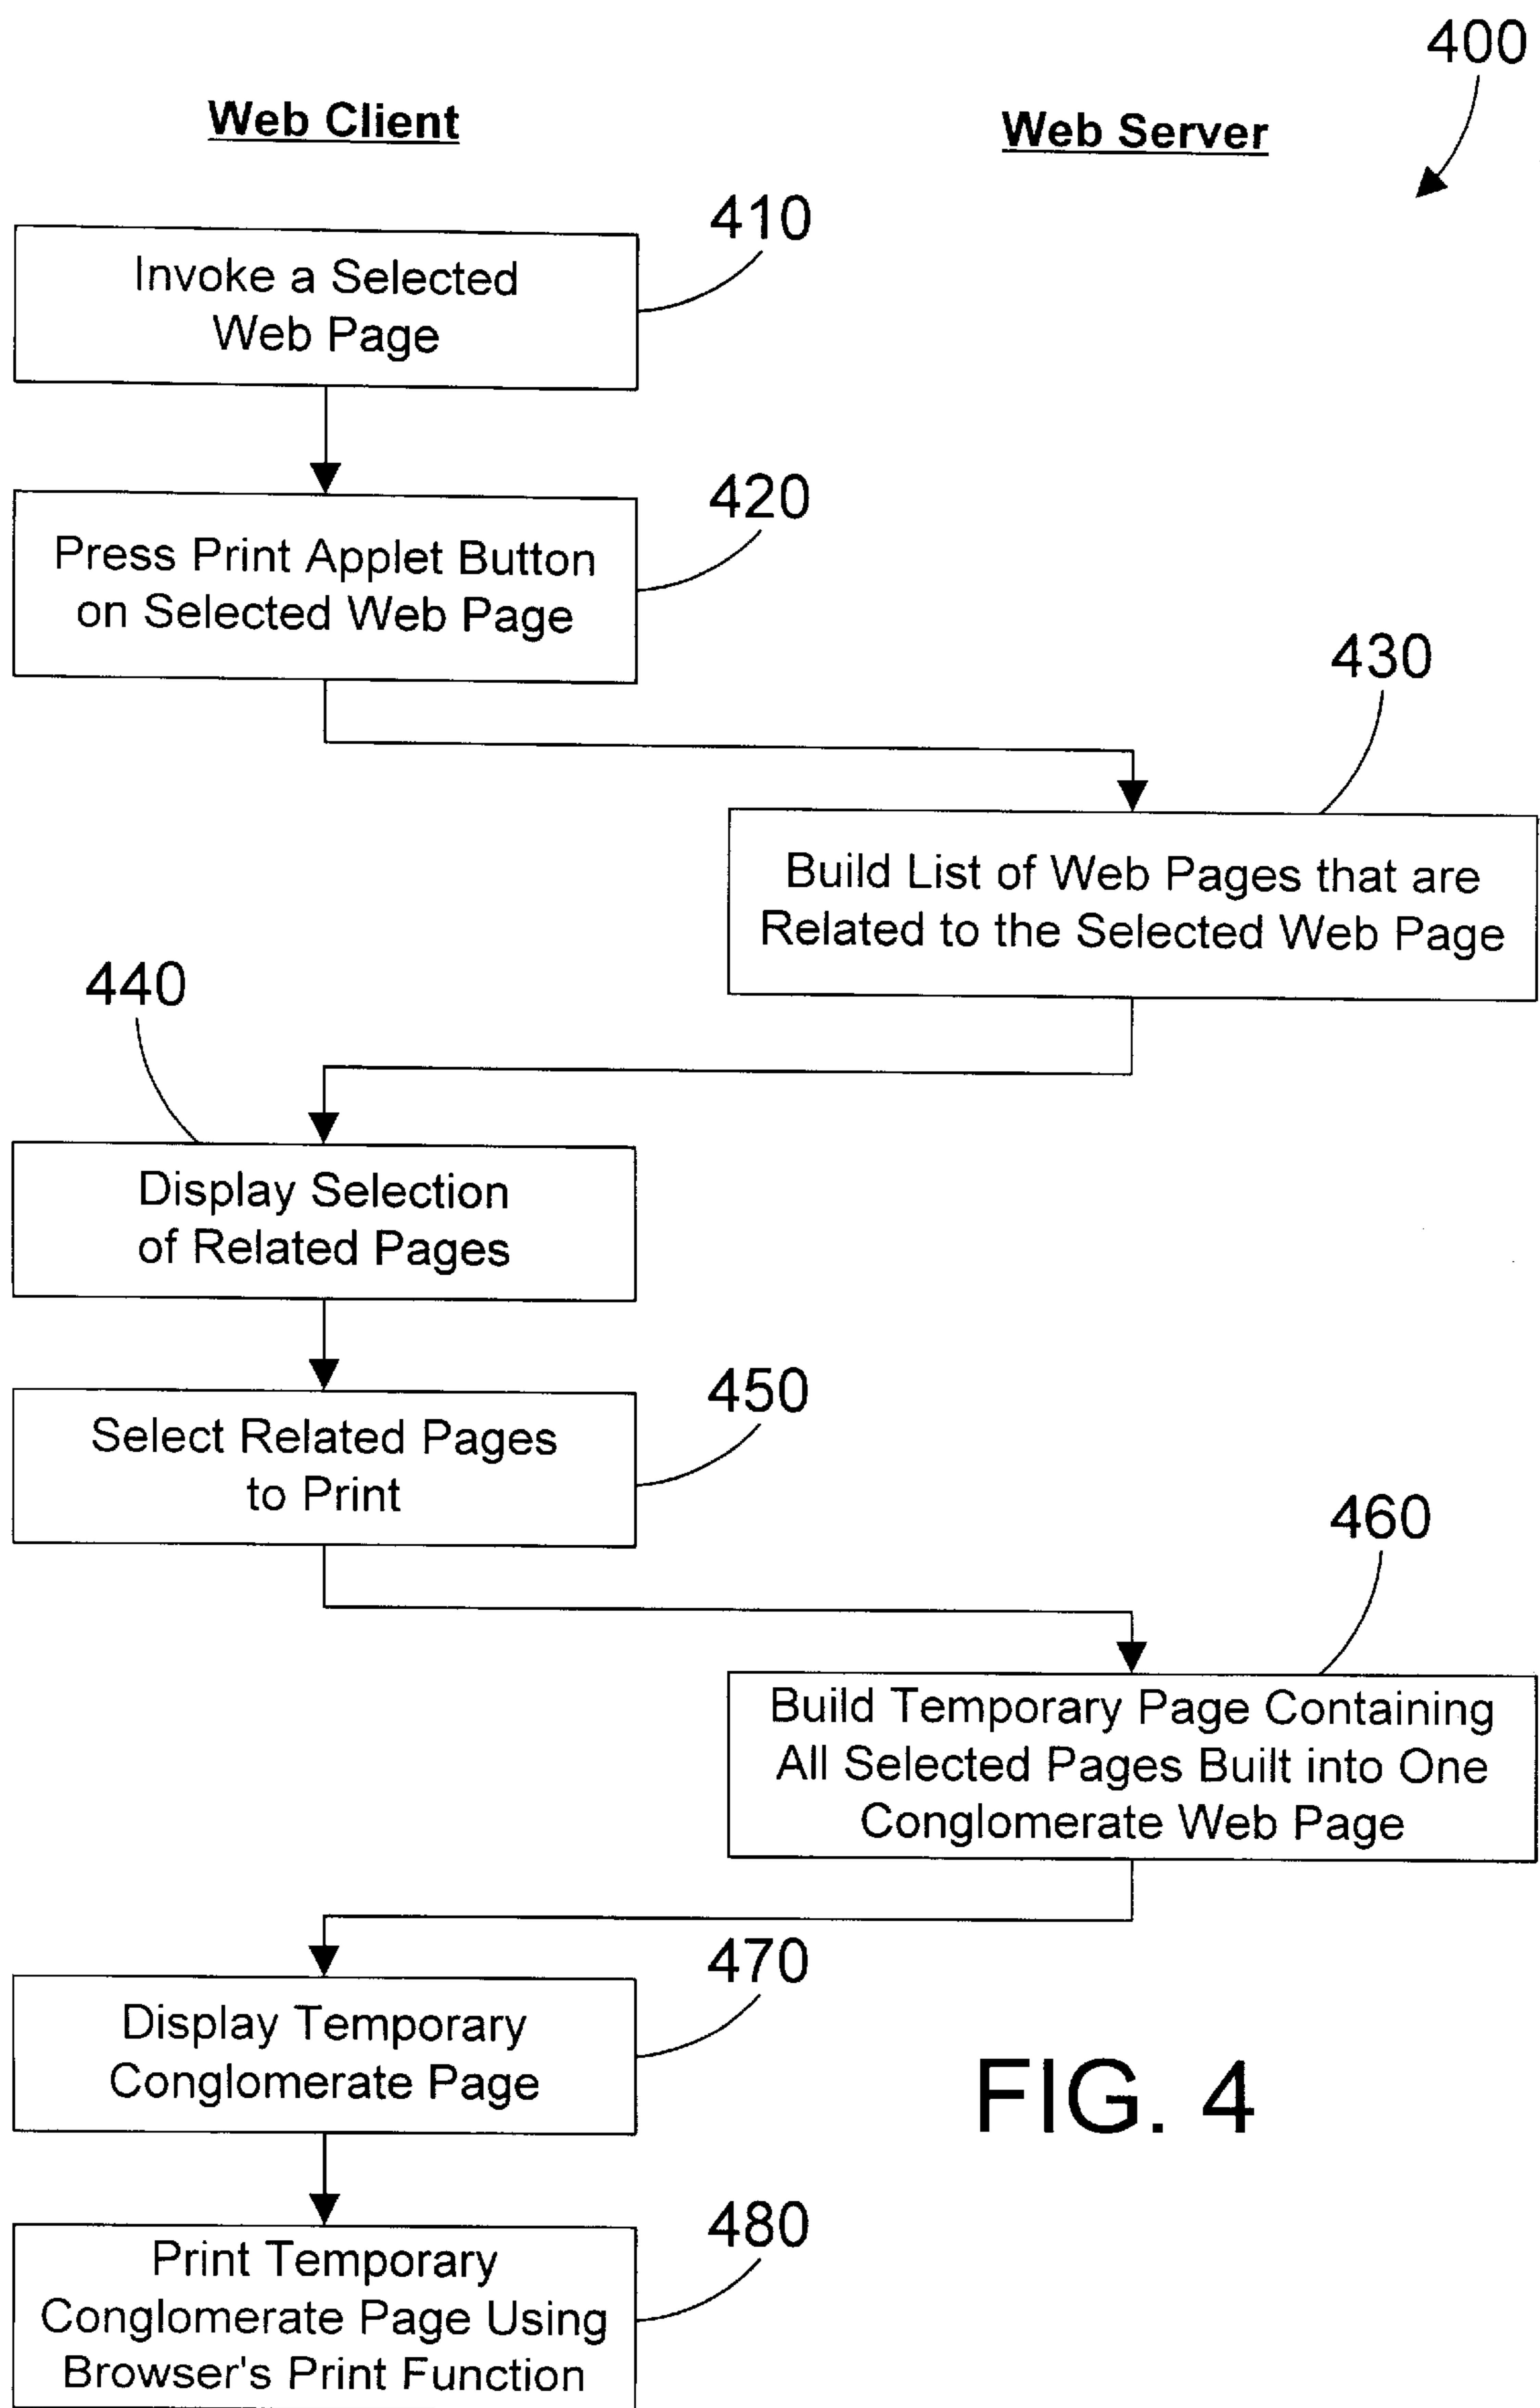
400

Web Client

Web Server

410

Invoke a Selected Web Page

420

Press Print Applet Button on Selected Web Page

430

Build List of Web Pages that are Related to the Selected Web Page

440

Display Selection of Related Pages

450

Select Related Pages to Print

460

Build Temporary Page Containing All Selected Pages Built into One Conglomerate Web Page

470

Display Temporary Conglomerate Page

FIG. 4

480

Print Temporary Conglomerate Page Using Browser's Print Function